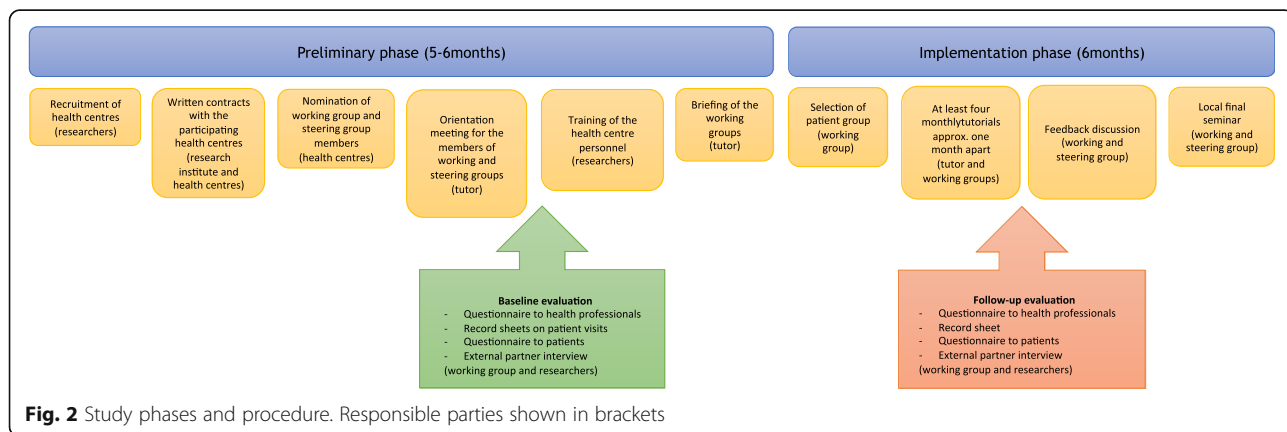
Preliminary phase (5-6months)

Implementation phase (6months)

Recruitment of health centres (researchers)

Written contracts with the participating health centres (research institute and health centres)

Nomination of working group and steering group members (health centres)

Orientation meeting for the members of working and steering groups (tutor)

Training of the health centre personnel (researchers)

Briefing of the working groups (tutor)

Selection of patient group (working group)

At least four monthlytutorials approx. one month apart (tutor and working groups)

Feedback discussion (working and steering group)

Local final seminar (working and steering group)

**Baseline evaluation**
- Questionnaire to health professionals
- Record sheets on patient visits
- Questionnaire to patients
- External partner interview
(working group and researchers)

**Follow-up evaluation**
- Questionnaire to health professionals
- Record sheet
- Questionnaire to patients
- External partner interview
(working group and researchers)

**Fig. 2** Study phases and procedure. Responsible parties shown in brackets